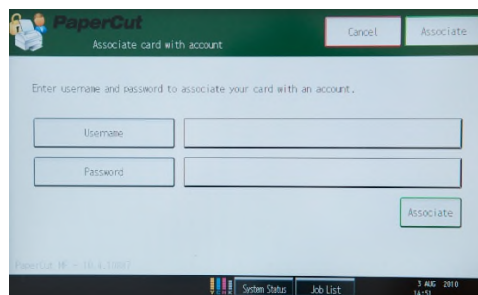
PaperCut
Associate card with account

Cancel
Associate

Enter username and password to associate your card with an account.

Username

Password

Associate

PaperCut MF - 10.4.10097

System Status
Job List

3 AUG 2010
14:51